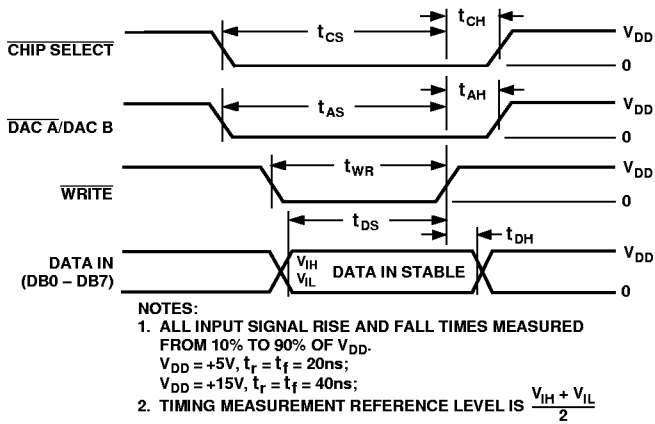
$\overline{\text{CHIP SELECT}}$

$t_{CS}$

$t_{CH}$

$V_{DD}$

0

$\overline{\text{DAC A}}$/DAC B

$t_{AS}$

$t_{AH}$

$V_{DD}$

0

$\overline{\text{WRITE}}$

$t_{WR}$

$V_{DD}$

0

DATA IN (DB0 – DB7)

$t_{DS}$

$t_{DH}$

$V_{IH}$
$V_{IL}$

DATA IN STABLE

$V_{DD}$

0

NOTES:
1. ALL INPUT SIGNAL RISE AND FALL TIMES MEASURED FROM 10% TO 90% OF $V_{DD}$.
$V_{DD}$ = +5V, $t_r = t_f$ = 20ns;
$V_{DD}$ = +15V, $t_r = t_f$ = 40ns;
2. TIMING MEASUREMENT REFERENCE LEVEL IS $\frac{V_{IH} + V_{IL}}{2}$